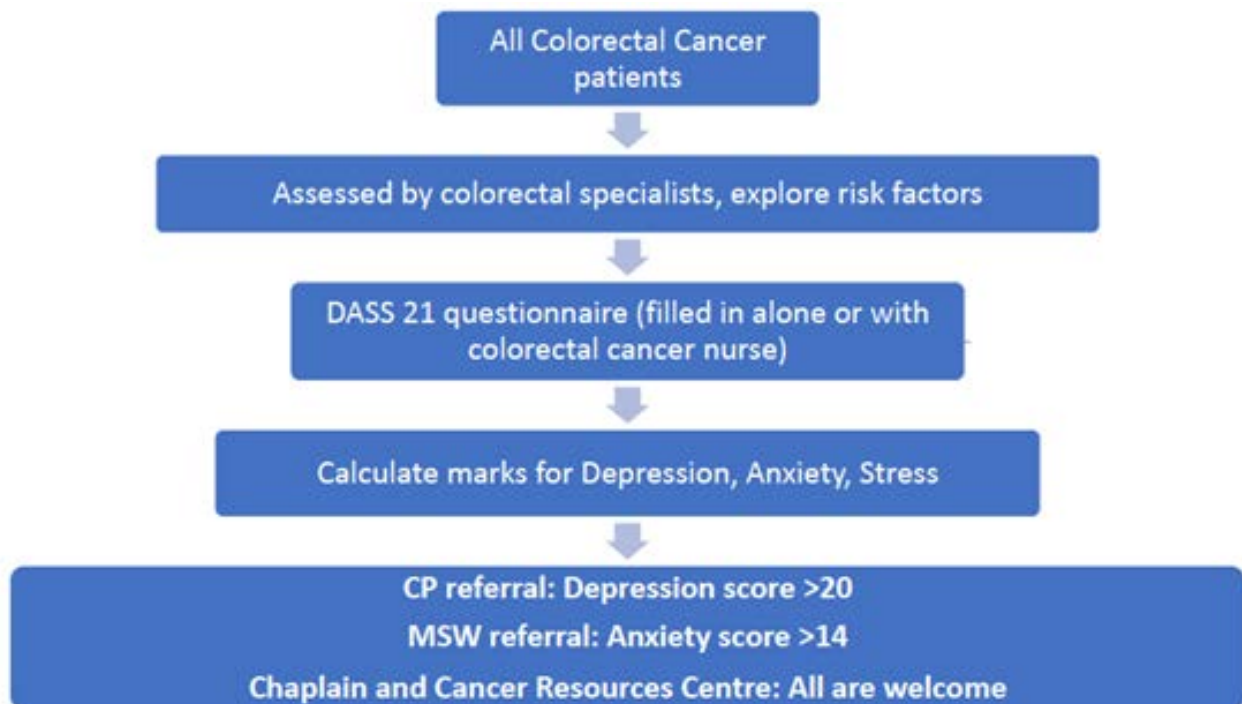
All Colorectal Cancer patients

Assessed by colorectal specialists, explore risk factors

DASS 21 questionnaire (filled in alone or with colorectal cancer nurse)

Calculate marks for Depression, Anxiety, Stress

CP referral: Depression score >20

MSW referral: Anxiety score >14

Chaplain and Cancer Resources Centre: All are welcome